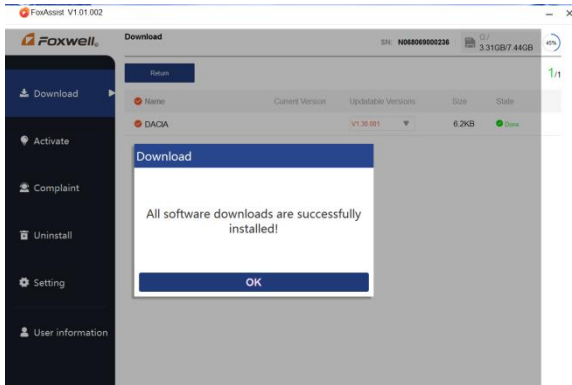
FoxAssist V1.01.002

Foxwell

Download

SN: N068069000236

G:/ 3.31GB/7.44GB

45%

1/1

Return

Download

Activate

Complaint

Uninstall

Setting

User information

| Name | Current Version | Updatable Versions | Size | State |
|---|---|---|---|---|
| DACIA | | V1.30.001 | 6.2KB | Done |

Download

All software downloads are successfully installed!

OK